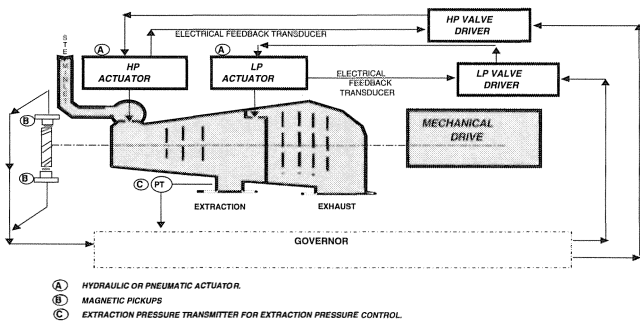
HP VALVE DRIVER

ELECTRICAL FEEDBACK TRANSDUCER

A

HP ACTUATOR

A

LP ACTUATOR

ELECTRICAL FEEDBACK TRANSDUCER

LP VALVE DRIVER

S T E A M

MECHANICAL DRIVE

B

B

C PT

EXTRACTION

EXHAUST

GOVERNOR

A HYDRAULIC OR PNEUMATIC ACTUATOR.

B MAGNETIC PICKUPS

C EXTRACTION PRESSURE TRANSMITTER FOR EXTRACTION PRESSURE CONTROL.